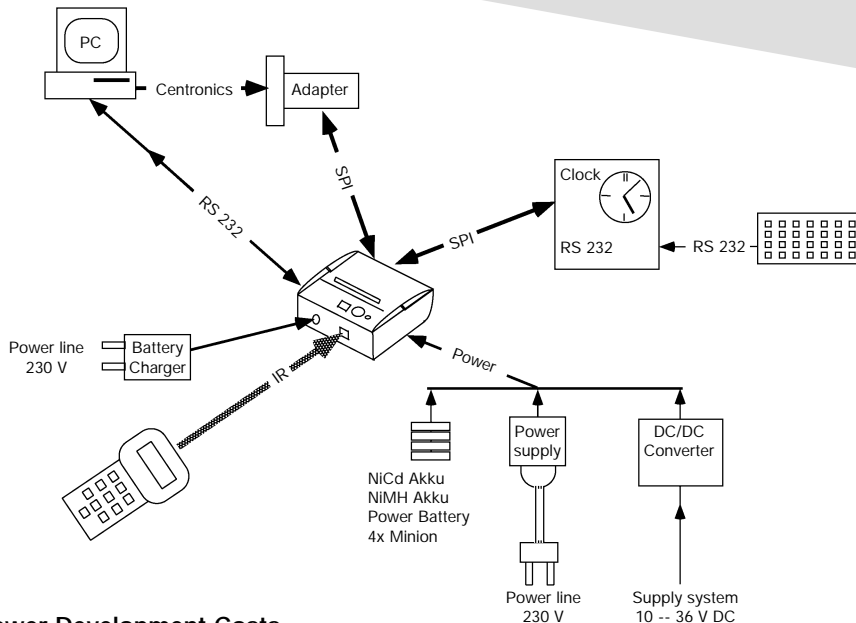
PC

Centronics

Adapter

SPI

RS 232

SPI

Clock

RS 232

RS 232

Power line
230 V

Battery
Charger

IR

Power

NiCd Akku
NiMH Akku
Power Battery
4x Minion

Power
supply

DC/DC
Converter

Power line
230 V

Supply system
10 -- 36 V DC

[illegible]wer Development Costs